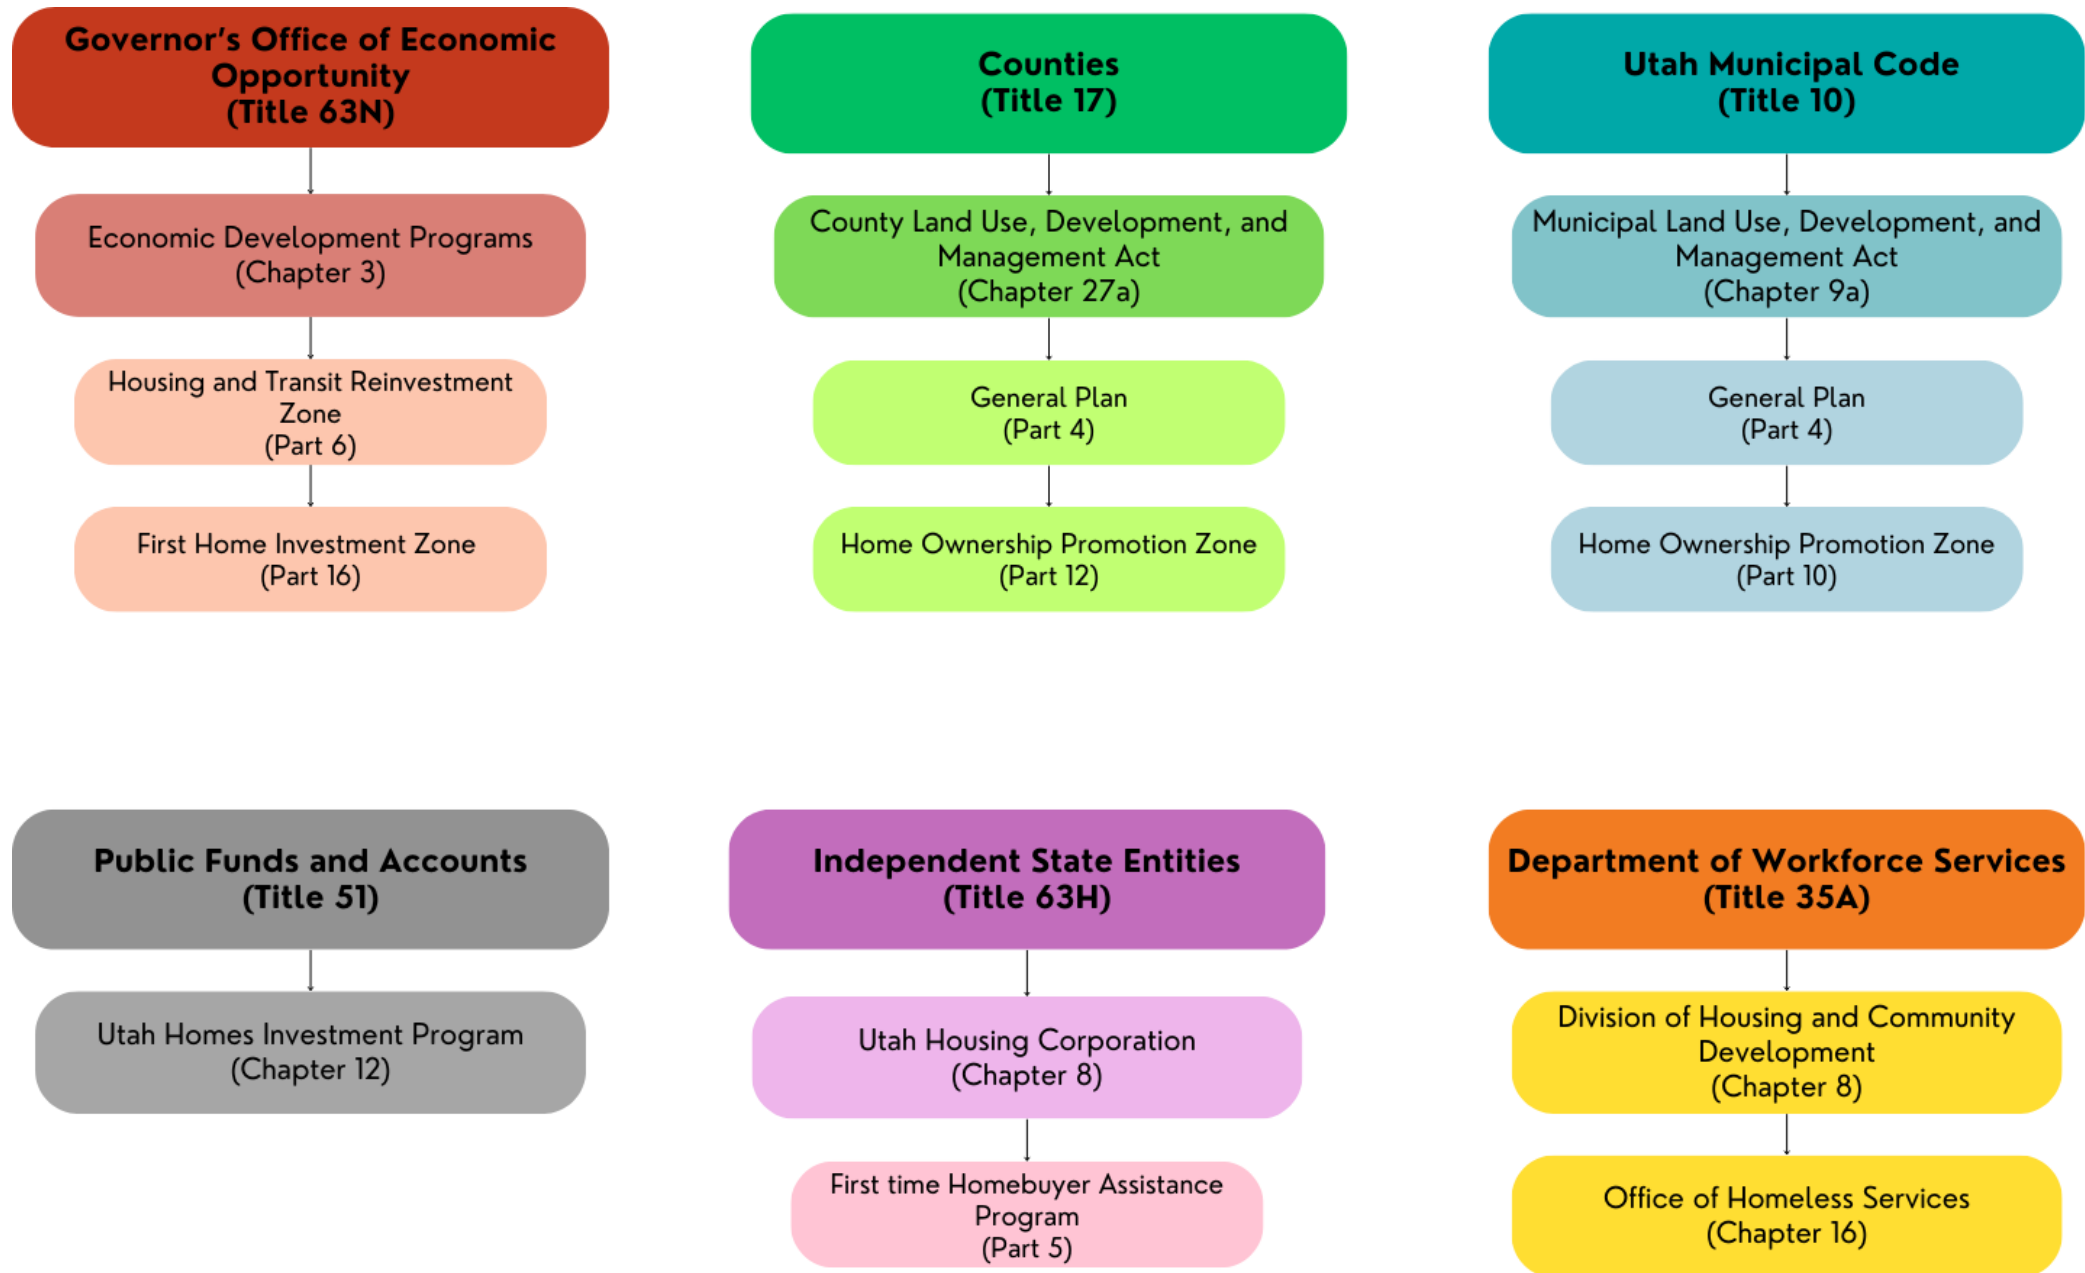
Governor's Office of Economic Opportunity
(Title 63N)

Economic Development Programs
(Chapter 3)

Housing and Transit Reinvestment Zone
(Part 6)

First Home Investment Zone
(Part 16)

Counties
(Title 17)

County Land Use, Development, and Management Act
(Chapter 27a)

General Plan
(Part 4)

Home Ownership Promotion Zone
(Part 12)

Utah Municipal Code
(Title 10)

Municipal Land Use, Development, and Management Act
(Chapter 9a)

General Plan
(Part 4)

Home Ownership Promotion Zone
(Part 10)

Public Funds and Accounts
(Title 51)

Utah Homes Investment Program
(Chapter 12)

Independent State Entities
(Title 63H)

Utah Housing Corporation
(Chapter 8)

First time Homebuyer Assistance Program
(Part 5)

Department of Workforce Services
(Title 35A)

Division of Housing and Community Development
(Chapter 8)

Office of Homeless Services
(Chapter 16)